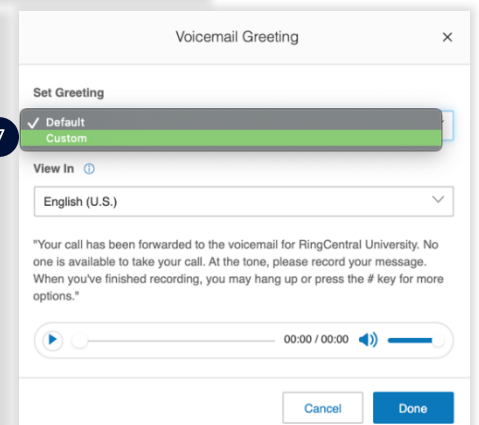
Voicemail Greeting ×

Set Greeting

✓ Default
Custom

7

View In ⓘ

English (U.S.)

"Your call has been forwarded to the voicemail for RingCentral University. No one is available to take your call. At the tone, please record your message. When you've finished recording, you may hang up or press the # key for more options."

00:00 / 00:00

Cancel

Done